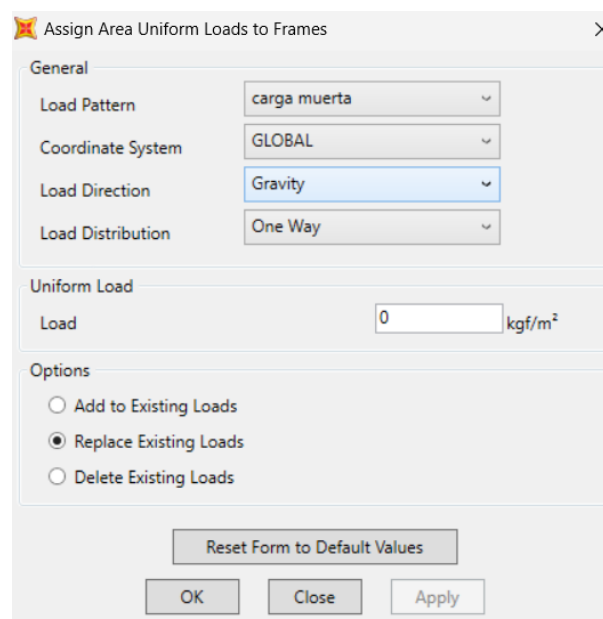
Assign Area Uniform Loads to Frames

General

Load Pattern carga muerta

Coordinate System GLOBAL

Load Direction Gravity

Load Distribution One Way

Uniform Load

Load 0 kgf/m²

Options

Add to Existing Loads

Replace Existing Loads

Delete Existing Loads

Reset Form to Default Values

OK Close Apply